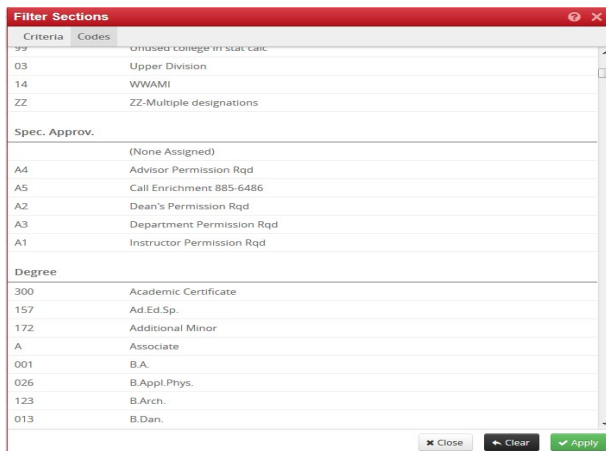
Filter Sections

Criteria Codes

| 99 | Unused college in stat calc |
|---|---|
| 03 | Upper Division |
| 14 | WWAMI |
| ZZ | ZZ-Multiple designations |

Spec. Approv.

| | (None Assigned) |
|---|---|
| A4 | Advisor Permission Rqd |
| A5 | Call Enrichment 885-6486 |
| A2 | Dean's Permission Rqd |
| A3 | Department Permission Rqd |
| A1 | Instructor Permission Rqd |

Degree

| 300 | Academic Certificate |
|---|---|
| 157 | Ad.Ed.Sp. |
| 172 | Additional Minor |
| A | Associate |
| 001 | B.A. |
| 026 | B.Appl.Phys. |
| 123 | B.Arch. |
| 013 | B.Dan. |

Close Clear Apply